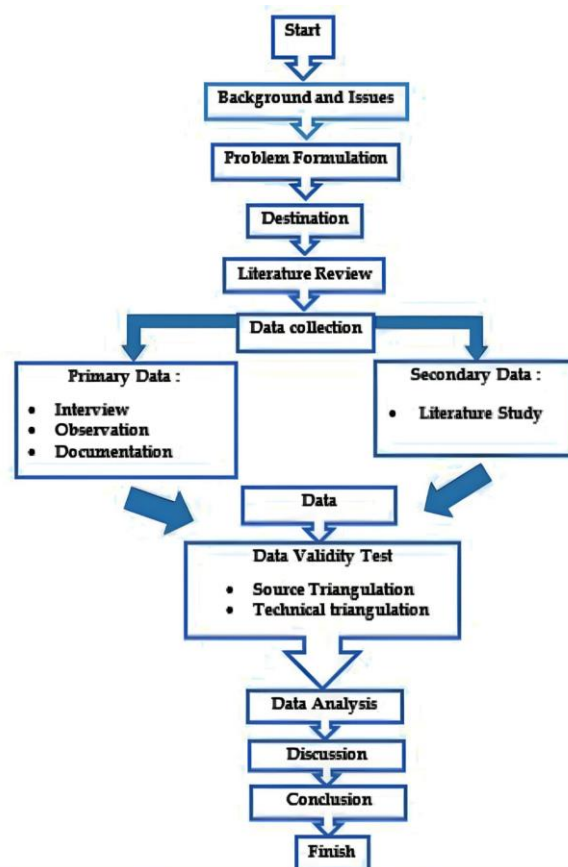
Start

Background and Issues

Problem Formulation

Destination

Literature Review

Data collection

Primary Data :

- Interview
- Observation
- Documentation

Secondary Data :

- Literature Study

Data

Data Validity Test

- Source Triangulation
- Technical triangulation

Data Analysis

Discussion

Conclusion

Finish